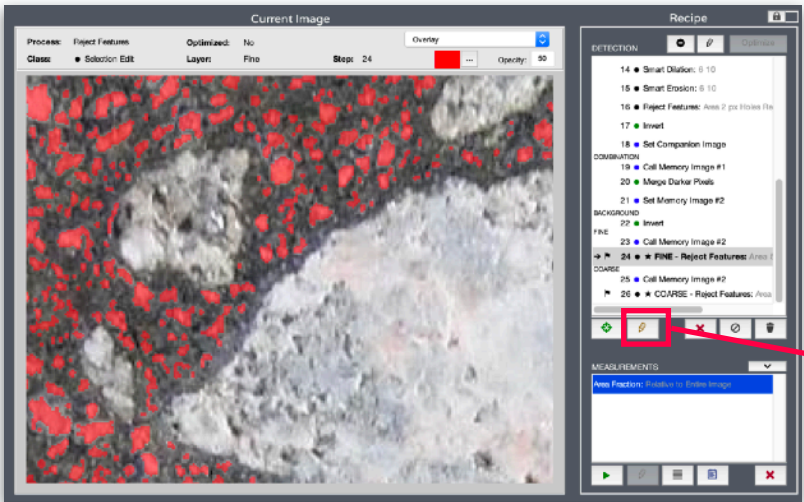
Current Image

Process: Reject Features
Optimized: No
Overlay
Class: Selection Edit
Layer: Fine
Step: 24
Opacity: 50

Recipe

DETECTION
Optimize

14 Smart Dilation: 6 10
15 Smart Erosion: 6 10
16 Reject Features: Area 2 px Holes Re
17 Invert
18 Set Companion Image
COMBINATION
19 Call Memory Image #1
20 Merge Darker Pixels
21 Set Memory Image #2
BACKGROUND
22 Invert
FINE
23 Call Memory Image #2
24 ★ FINE - Reject Features: Area 8
COARSE
25 Call Memory Image #2
26 ★ COARSE - Reject Features: Area

MEASUREMENTS
Area Fraction: Relative to Entire Image